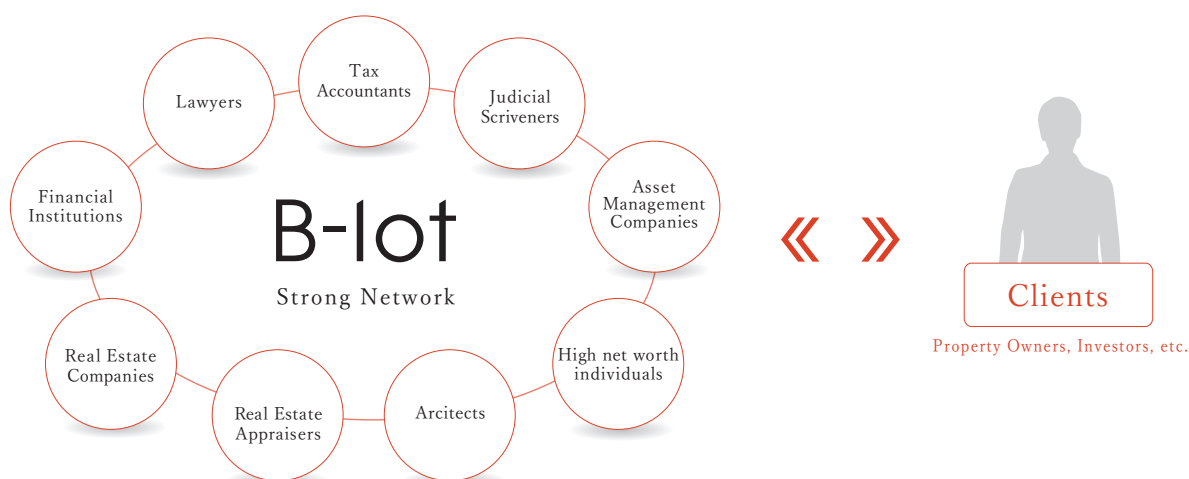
Lawyers

Tax Accountants

Judicial Scriveners

Financial Institutions

Asset Management Companies

B-lot

Strong Network

Real Estate Companies

High net worth individuals

Real Estate Appraisers

Arcitects

《 》

Clients

Property Owners, Investors, etc.